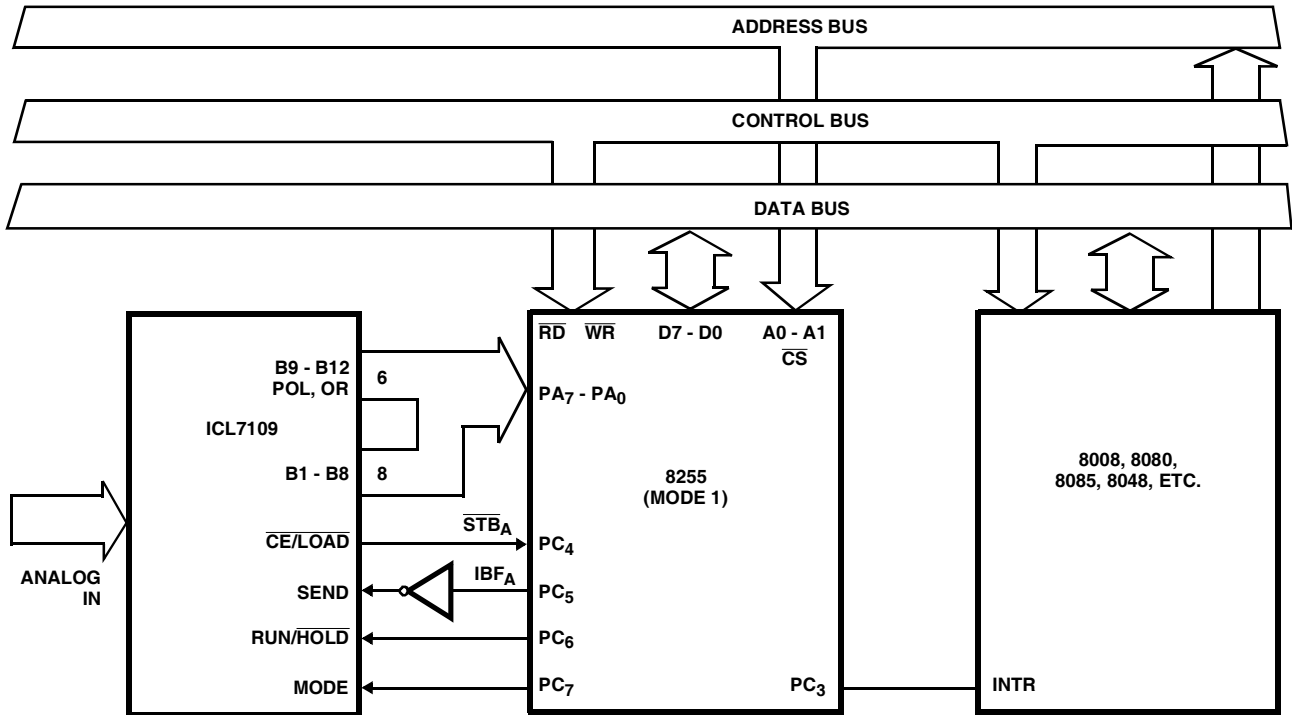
ADDRESS BUS

CONTROL BUS

DATA BUS

$\overline{RD}$ $\overline{WR}$ D7 - D0 A0 - A1 $\overline{CS}$

B9 - B12
POL, OR

6

ICL7109

B1 - B8

8

$PA_7$ - $PA_0$

8255
(MODE 1)

8008, 8080,
8085, 8048, ETC.

ANALOG
IN

$\overline{CE/LOAD}$

$\overline{STB_A}$

$PC_4$

SEND

$IBF_A$

$PC_5$

RUN/$\overline{HOLD}$

$PC_6$

MODE

$PC_7$

$PC_3$

INTR